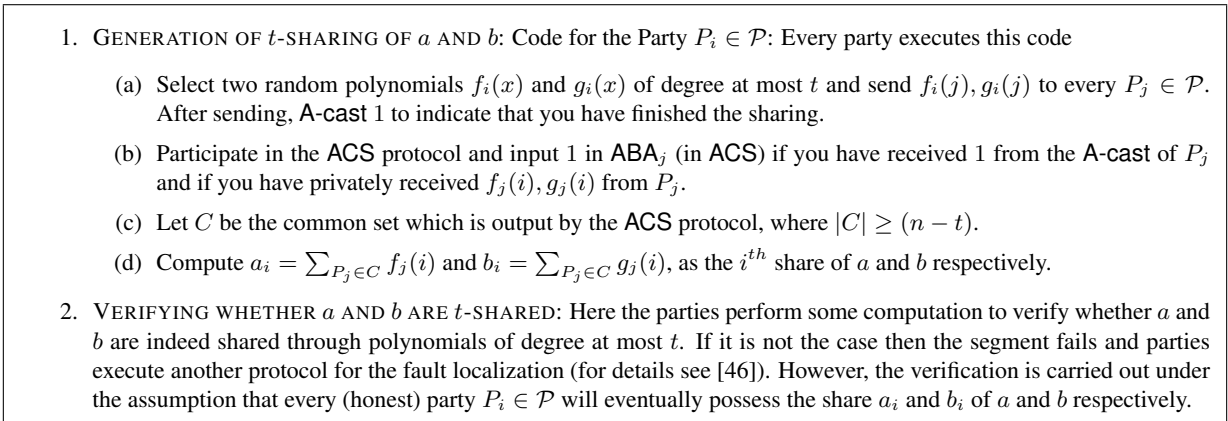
1. GENERATION OF $t$-SHARING OF $a$ AND $b$: Code for the Party $P_i \in \mathcal{P}$: Every party executes this code

(a) Select two random polynomials $f_i(x)$ and $g_i(x)$ of degree at most $t$ and send $f_i(j), g_i(j)$ to every $P_j \in \mathcal{P}$. After sending, A-cast 1 to indicate that you have finished the sharing.

(b) Participate in the ACS protocol and input 1 in $\mathsf{ABA}_j$ (in ACS) if you have received 1 from the A-cast of $P_j$ and if you have privately received $f_j(i), g_j(i)$ from $P_j$.

(c) Let $C$ be the common set which is output by the ACS protocol, where $|C| \geq (n-t)$.

(d) Compute $a_i = \sum_{P_j \in C} f_j(i)$ and $b_i = \sum_{P_j \in C} g_j(i)$, as the $i^{th}$ share of $a$ and $b$ respectively.

2. VERIFYING WHETHER $a$ AND $b$ ARE $t$-SHARED: Here the parties perform some computation to verify whether $a$ and $b$ are indeed shared through polynomials of degree at most $t$. If it is not the case then the segment fails and parties execute another protocol for the fault localization (for details see [46]). However, the verification is carried out under the assumption that every (honest) party $P_i \in \mathcal{P}$ will eventually possess the share $a_i$ and $b_i$ of $a$ and $b$ respectively.